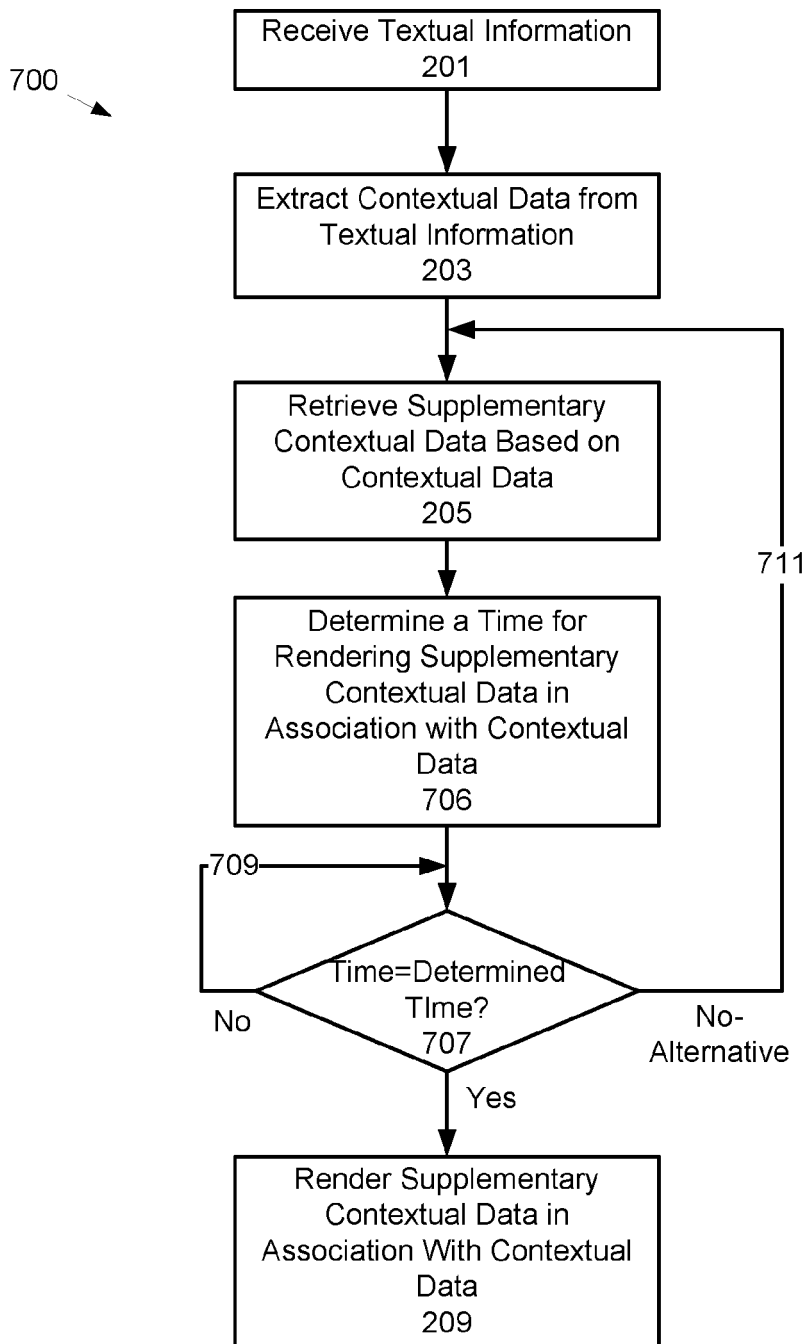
700

Receive Textual Information
201

Extract Contextual Data from Textual Information
203

Retrieve Supplementary Contextual Data Based on Contextual Data
205

711

Determine a Time for Rendering Supplementary Contextual Data in Association with Contextual Data
706

709

Time=Determined TIme?
707

No

No-Alternative

Yes

Render Supplementary Contextual Data in Association With Contextual Data
209